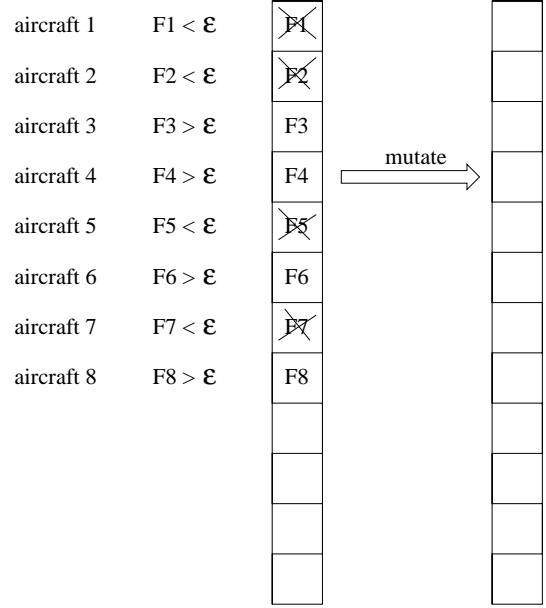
aircraft 1 $F1 < \varepsilon$
aircraft 2 $F2 < \varepsilon$
aircraft 3 $F3 > \varepsilon$
aircraft 4 $F4 > \varepsilon$
aircraft 5 $F5 < \varepsilon$
aircraft 6 $F6 > \varepsilon$
aircraft 7 $F7 < \varepsilon$
aircraft 8 $F8 > \varepsilon$

F1
F2
F3
F4
F5
F6
F7
F8

mutate